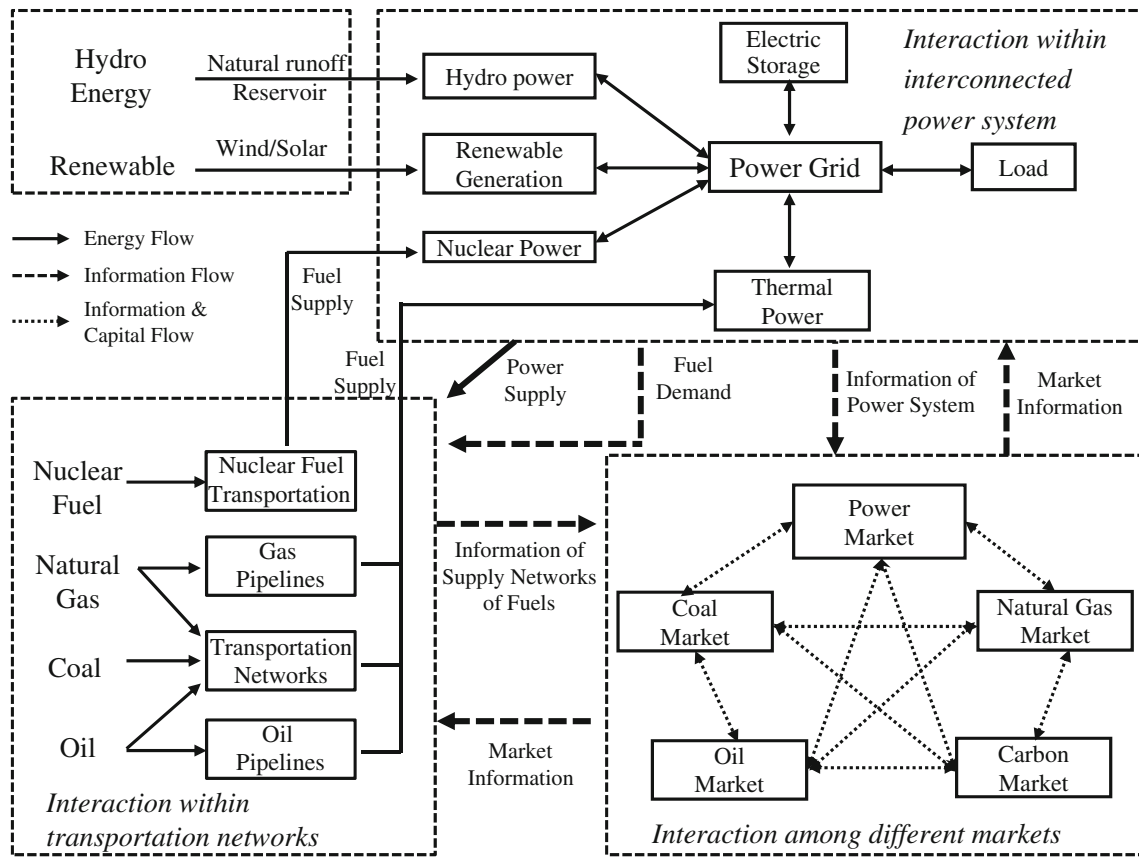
Hydro Energy

Natural runoff Reservoir

Renewable

Wind/Solar

Hydro power

Electric Storage

Interaction within interconnected power system

Renewable Generation

Power Grid

Load

Energy Flow

Information Flow

Information & Capital Flow

Nuclear Power

Fuel Supply

Thermal Power

Fuel Supply

Power Supply

Fuel Demand

Information of Power System

Market Information

Nuclear Fuel

Nuclear Fuel Transportation

Natural Gas

Gas Pipelines

Information of Supply Networks of Fuels

Power Market

Coal Market

Natural Gas Market

Coal

Transportation Networks

Oil

Oil Pipelines

Market Information

Oil Market

Carbon Market

Interaction within transportation networks

Interaction among different markets